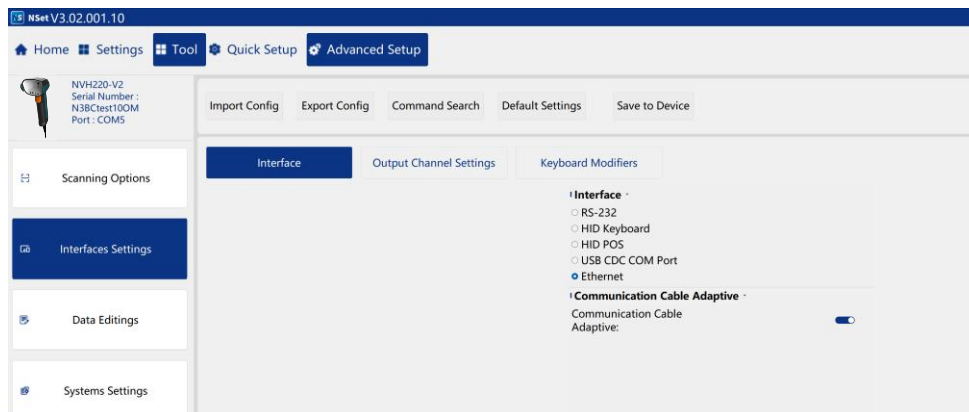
NSet V3.02.001.10

Home Settings Tool Quick Setup Advanced Setup

NVH220-V2
Serial Number :
N3BCtest10OM
Port : COM5

Import Config Export Config Command Search Default Settings Save to Device

Scanning Options

Interfaces Settings

Data Editings

Systems Settings

Interface Output Channel Settings Keyboard Modifiers

Interface
RS-232
HID Keyboard
HID POS
USB CDC COM Port
Ethernet

Communication Cable Adaptive
Communication Cable Adaptive: